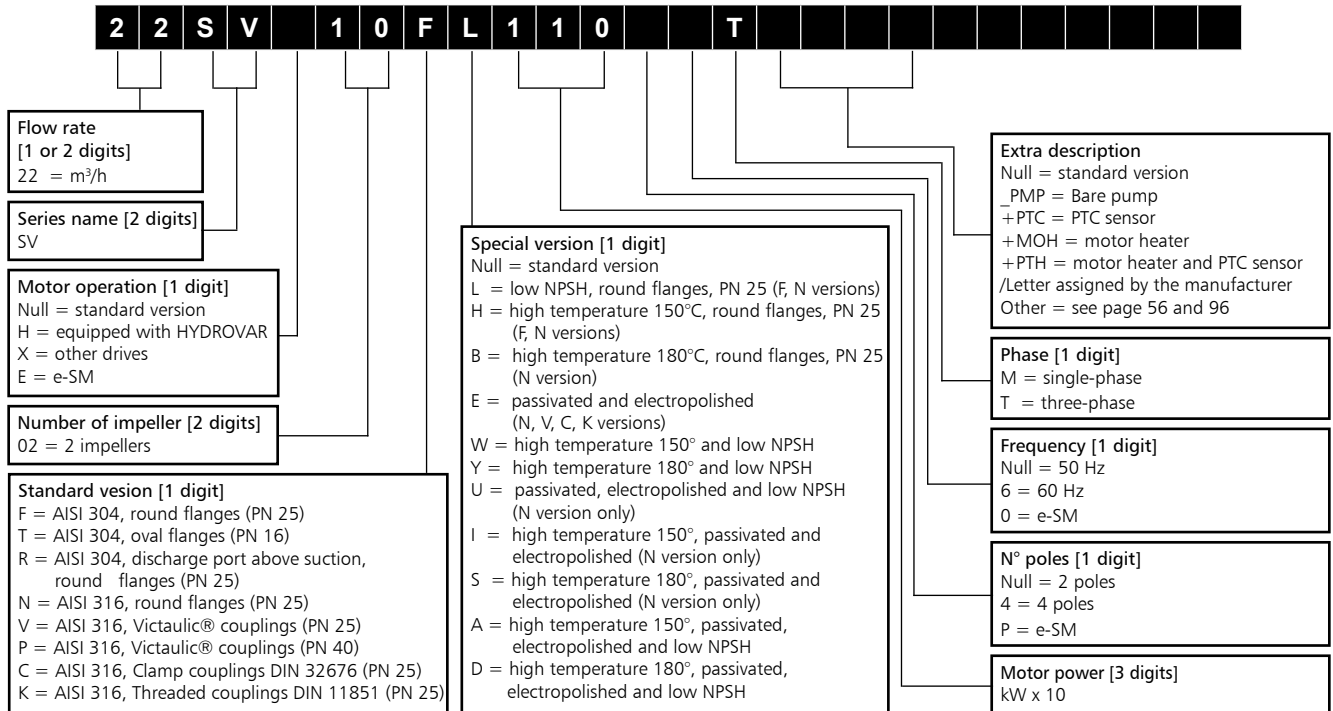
| 2 | 2 | S | V | | 1 | 0 | F | L | 1 | 1 | 0 | | | T | | | | | | | | |
|---|---|---|---|---|---|---|---|---|---|---|---|---|---|---|---|---|---|---|---|---|---|---|

Flow rate
[1 or 2 digits]
22 = m³/h

Series name [2 digits]
SV

Motor operation [1 digit]
Null = standard version
H = equipped with HYDROVAR
X = other drives
E = e-SM

Number of impeller [2 digits]
02 = 2 impellers

Standard vesion [1 digit]
F = AISI 304, round flanges (PN 25)
T = AISI 304, oval flanges (PN 16)
R = AISI 304, discharge port above suction, round flanges (PN 25)
N = AISI 316, round flanges (PN 25)
V = AISI 316, Victaulic® couplings (PN 25)
P = AISI 316, Victaulic® couplings (PN 40)
C = AISI 316, Clamp couplings DIN 32676 (PN 25)
K = AISI 316, Threaded couplings DIN 11851 (PN 25)

Special version [1 digit]
Null = standard version
L = low NPSH, round flanges, PN 25 (F, N versions)
H = high temperature 150°C, round flanges, PN 25 (F, N versions)
B = high temperature 180°C, round flanges, PN 25 (N version)
E = passivated and electropolished (N, V, C, K versions)
W = high temperature 150° and low NPSH
Y = high temperature 180° and low NPSH
U = passivated, electropolished and low NPSH (N version only)
I = high temperature 150°, passivated and electropolished (N version only)
S = high temperature 180°, passivated and electropolished (N version only)
A = high temperature 150°, passivated, electropolished and low NPSH
D = high temperature 180°, passivated, electropolished and low NPSH

Extra description
Null = standard version
_PMP = Bare pump
+PTC = PTC sensor
+MOH = motor heater
+PTH = motor heater and PTC sensor
/Letter assigned by the manufacturer
Other = see page 56 and 96

Phase [1 digit]
M = single-phase
T = three-phase

Frequency [1 digit]
Null = 50 Hz
6 = 60 Hz
0 = e-SM

N° poles [1 digit]
Null = 2 poles
4 = 4 poles
P = e-SM

Motor power [3 digits]
kW x 10